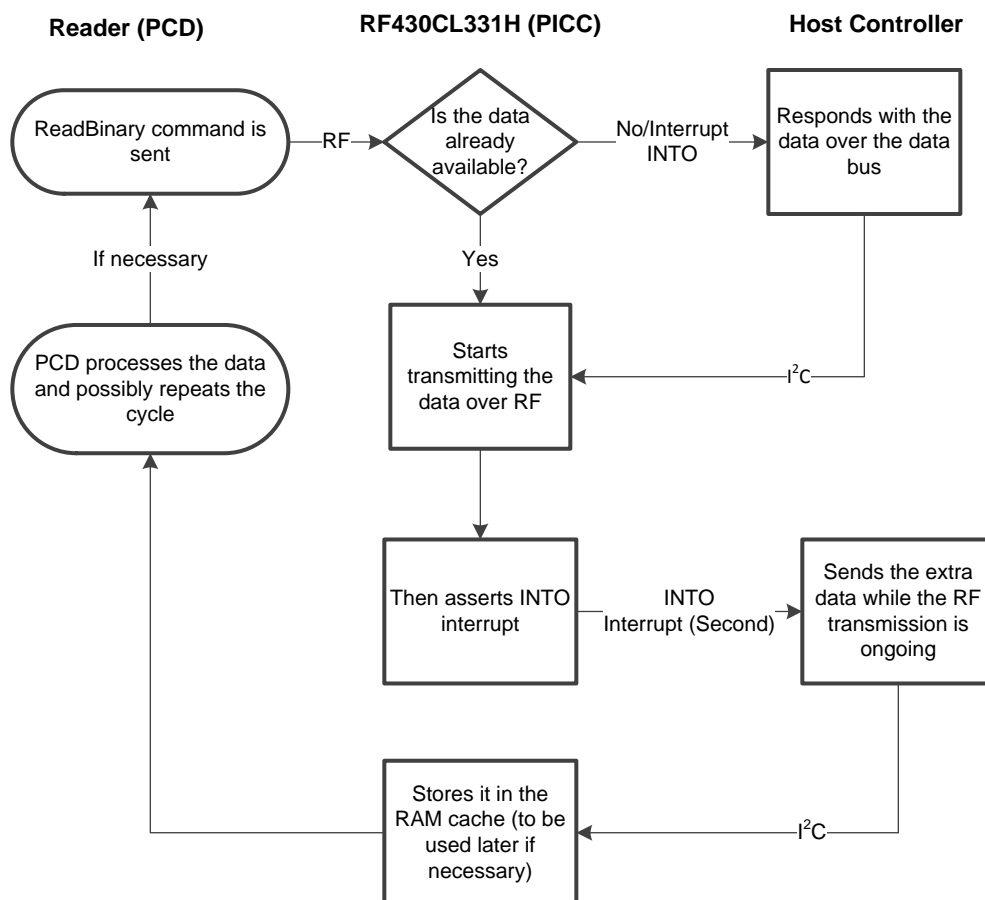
Reader (PCD)

RF430CL331H (PICC)

Host Controller

ReadBinary command is sent

RF

Is the data already available?

No/Interrupt INTO

Responds with the data over the data bus

If necessary

Yes

PCD processes the data and possibly repeats the cycle

Starts transmitting the data over RF

$I^2C$

Then asserts INTO interrupt

INTO Interrupt (Second)

Sends the extra data while the RF transmission is ongoing

Stores it in the RAM cache (to be used later if necessary)

$I^2C$